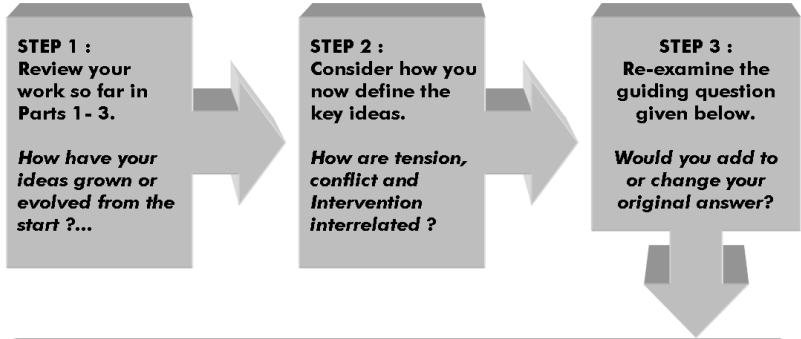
STEP 1 :
Review your work so far in Parts 1- 3.

How have your ideas grown or evolved from the start ?...

STEP 2 :
Consider how you now define the key ideas.

How are tension, conflict and Intervention interrelated ?

STEP 3 :
Re-examine the guiding question given below.

Would you add to or change your original answer?